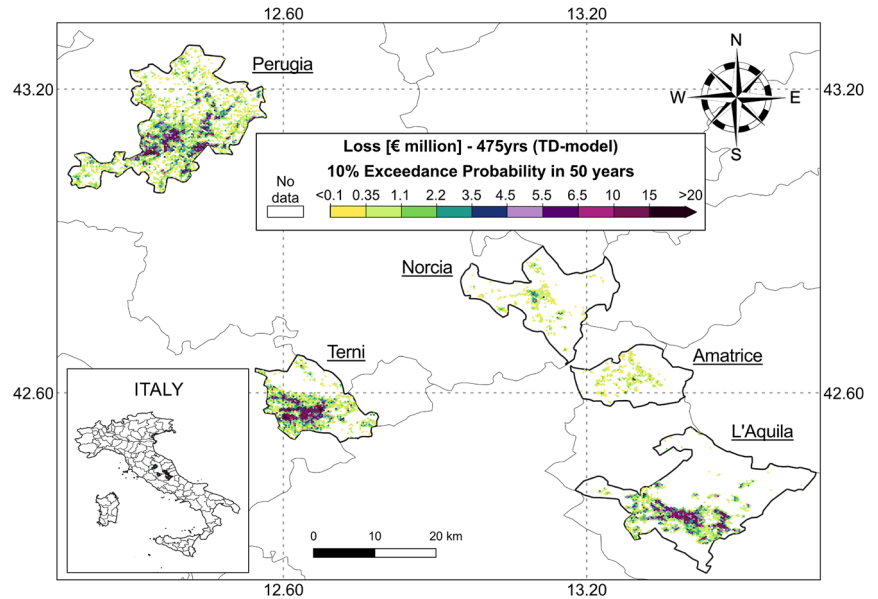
12.60
13.20
43.20
43.20
42.60
42.60
12.60
13.20

Perugia

N
W
E
S

Loss [€ million] - 475yrs (TD-model)
10% Exceedance Probability in 50 years

No data

<0.1 0.35 1.1 2.2 3.5 4.5 5.5 6.5 10 15 >20

Norcia

Terni

Amatrice

L'Aquila

ITALY

0 10 20 km